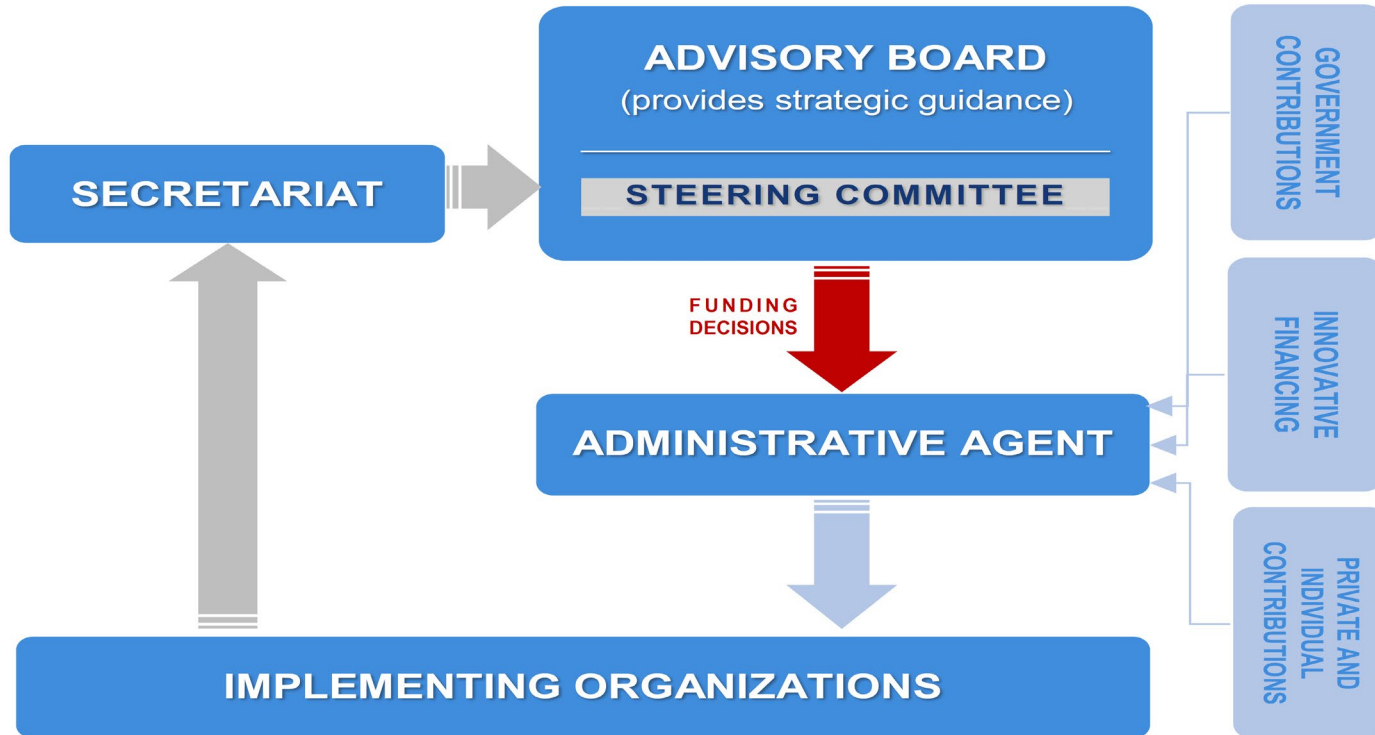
ADVISORY BOARD
(provides strategic guidance)

STEERING COMMITTEE

SECRETARIAT

GOVERNMENT CONTRIBUTIONS

FUNDING DECISIONS

INNOVATIVE FINANCING

ADMINISTRATIVE AGENT

PRIVATE AND INDIVIDUAL CONTRIBUTIONS

IMPLEMENTING ORGANIZATIONS